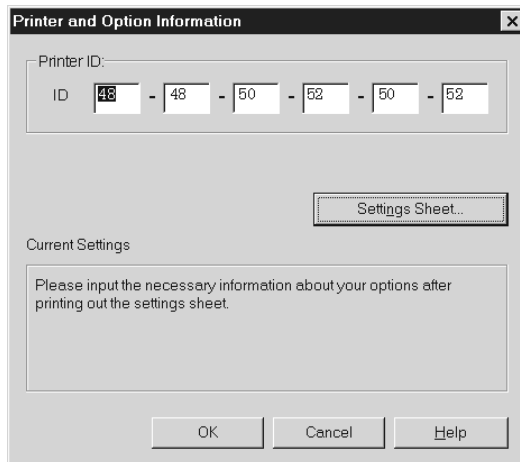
Printer and Option Information

×

Printer ID:

ID 48 - 48 - 50 - 52 - 50 - 52

Settings Sheet...

Current Settings

Please input the necessary information about your options after printing out the settings sheet.

OK

Cancel

Help